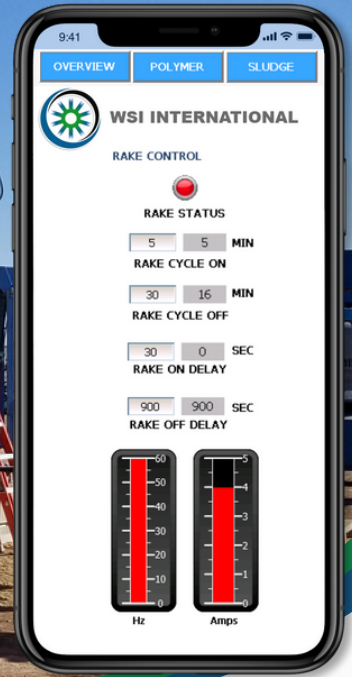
9:41

OVERVIEW POLYMER SLUDGE

WSI INTERNATIONAL

RAKE CONTROL

RAKE STATUS

5 5 MIN
RAKE CYCLE ON

30 16 MIN
RAKE CYCLE OFF

30 0 SEC
RAKE ON DELAY

900 900 SEC
RAKE OFF DELAY

60
50
40
30
20
10
0
Hz

5
4
3
2
1
0
Amps